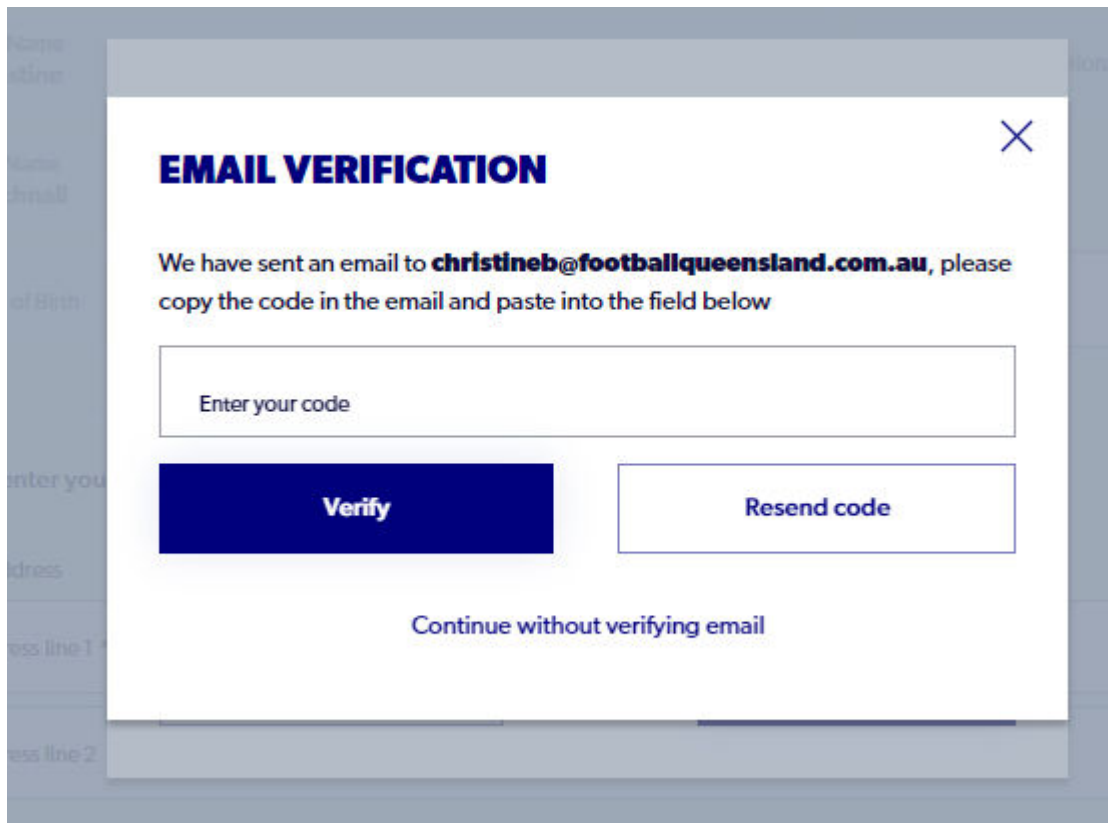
EMAIL VERIFICATION

We have sent an email to **christineb@footballqueensland.com.au**, please copy the code in the email and paste into the field below

Enter your code

Verify

Resend code

Continue without verifying email